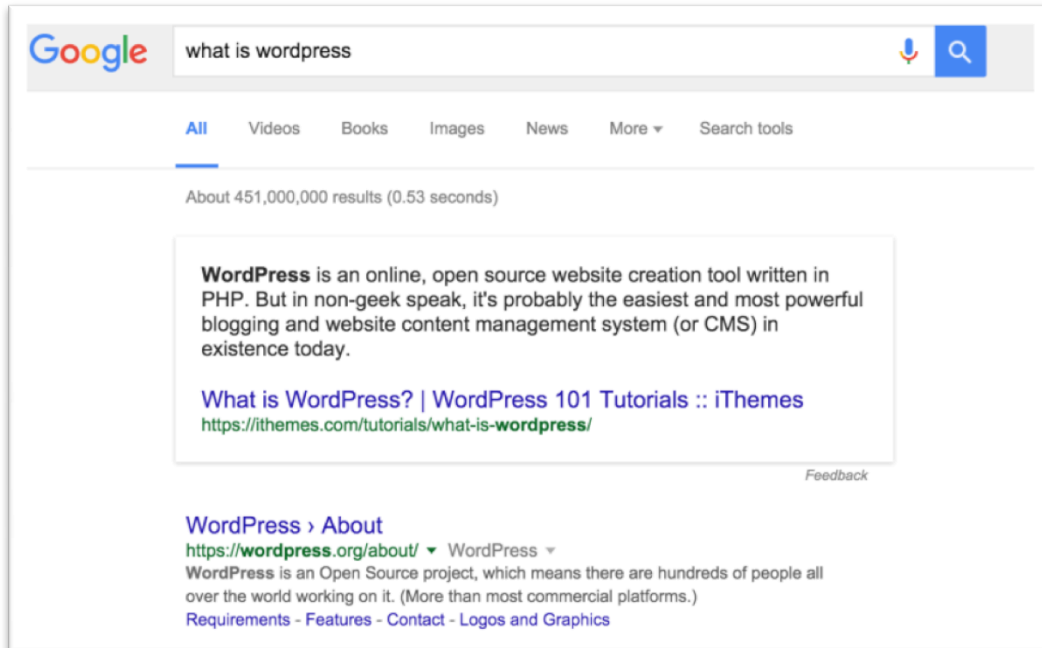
Google

what is wordpress

All Videos Books Images News More ▾ Search tools

About 451,000,000 results (0.53 seconds)

**WordPress** is an online, open source website creation tool written in PHP. But in non-geek speak, it's probably the easiest and most powerful blogging and website content management system (or CMS) in existence today.

What is WordPress? | WordPress 101 Tutorials :: iThemes
https://ithemes.com/tutorials/what-is-**wordpress**/

Feedback

WordPress › About
https://**wordpress**.org/about/ ▾ WordPress ▾
**WordPress** is an Open Source project, which means there are hundreds of people all over the world working on it. (More than most commercial platforms.)
Requirements - Features - Contact - Logos and Graphics